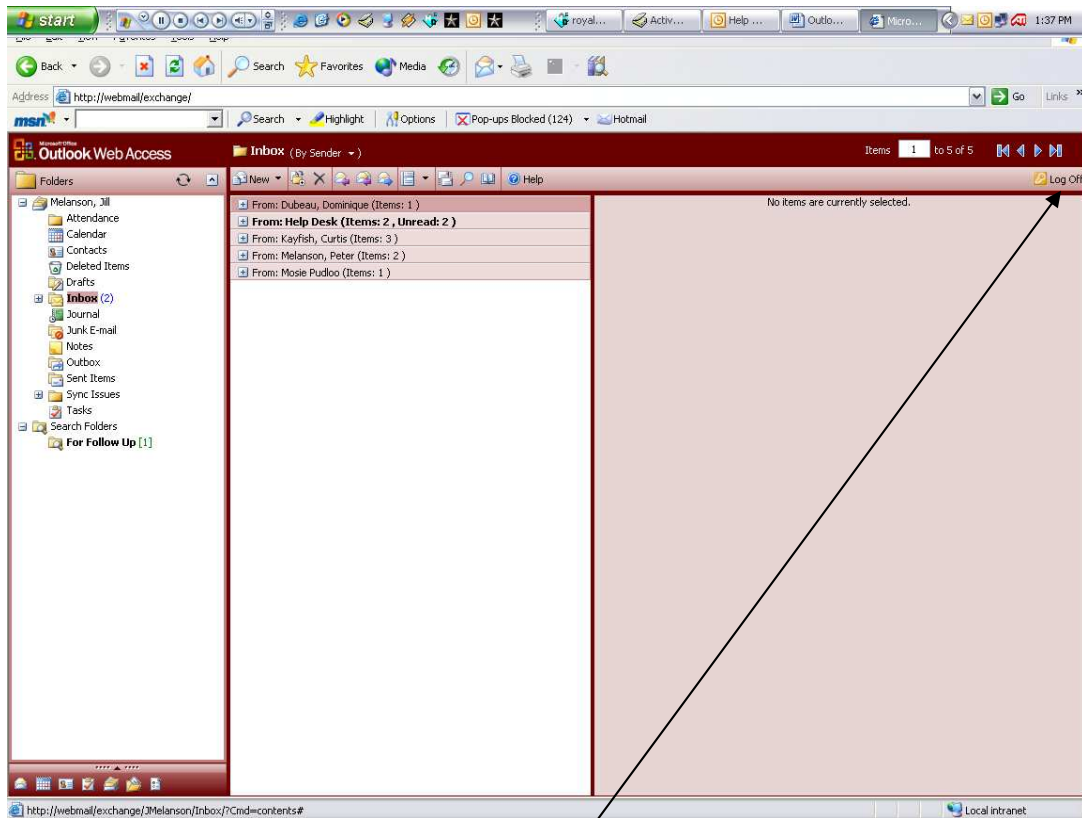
start royal... Activ... Help ... Outlo... Micro... 1:37 PM

Back Search Favorites Media

Address http://webmail/exchange/ Go Links

msn Search Highlight Options Pop-ups Blocked (124) Hotmail

Microsoft Office Outlook Web Access

Inbox (By Sender)

Items 1 to 5 of 5

Folders

New Help

Log Off

Melanson, Jill
Attendance
Calendar
Contacts
Deleted Items
Drafts
Inbox (2)
Journal
Junk E-mail
Notes
Outbox
Sent Items
Sync Issues
Tasks
Search Folders
For Follow Up [1]

From: Dubeau, Dominique (Items: 1 )
From: Help Desk (Items: 2 , Unread: 2 )
From: Kayfish, Curtis (Items: 3 )
From: Melanson, Peter (Items: 2 )
From: Mosie Pudloo (Items: 1 )

No items are currently selected.

http://webmail/exchange/JMelanson/Inbox/?Cmd=contents#

Local intranet